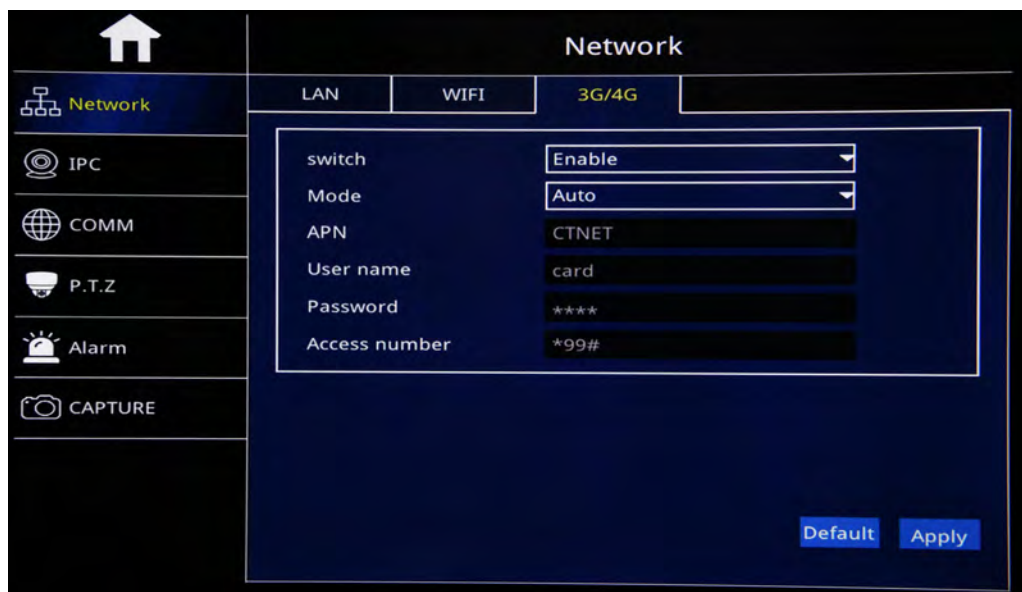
Network

Network
IPC
COMM
P.T.Z
Alarm
CAPTURE

LAN
WIFI
3G/4G

| | |
|---|---|
| switch | Enable |
| Mode | Auto |
| APN | CTNET |
| User name | card |
| Password | **** |
| Access number | *99# |

Default
Apply